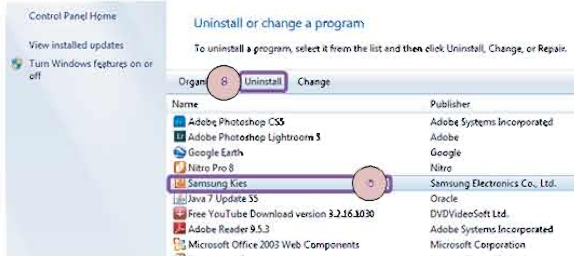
Control Panel Home

View installed updates

Turn Windows features on or off

Uninstall or change a program

To uninstall a program, select it from the list and then click Uninstall, Change, or Repair.

Organ 8 Uninstall Change

| Name | Publisher |
|---|---|
| Adobe Photoshop CS5 | Adobe Systems Incorporated |
| Adobe Photoshop Lightroom 5 | Adobe |
| Google Earth | Google |
| Nitro Pro 8 | Nitro |
| Samsung Kies 5 | Samsung Electronics Co., Ltd. |
| Java 7 Update 55 | Oracle |
| Free YouTube Download version 3.2.16.1030 | DVDVideoSoft Ltd. |
| Adobe Reader 9.5.3 | Adobe Systems Incorporated |
| Microsoft Office 2003 Web Components | Microsoft Corporation |